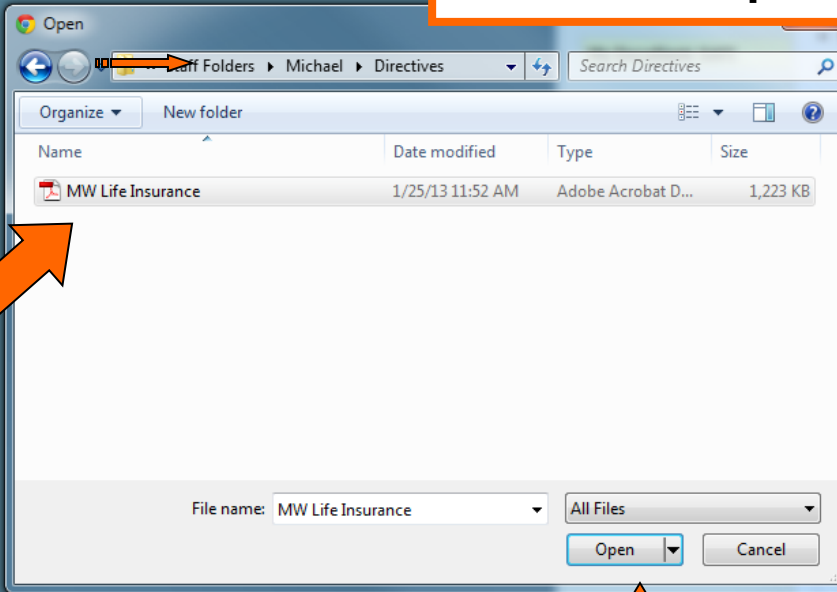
Open

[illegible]aff Folders ▸ Michael ▸ Directives

Search Directives

Organize ▾ New folder

| Name | Date modified | Type | Size |
|---|---|---|---|
| MW Life Insurance | 1/25/13 11:52 AM | Adobe Acrobat D... | 1,223 KB |

File name: MW Life Insurance

All Files

Open

Cancel